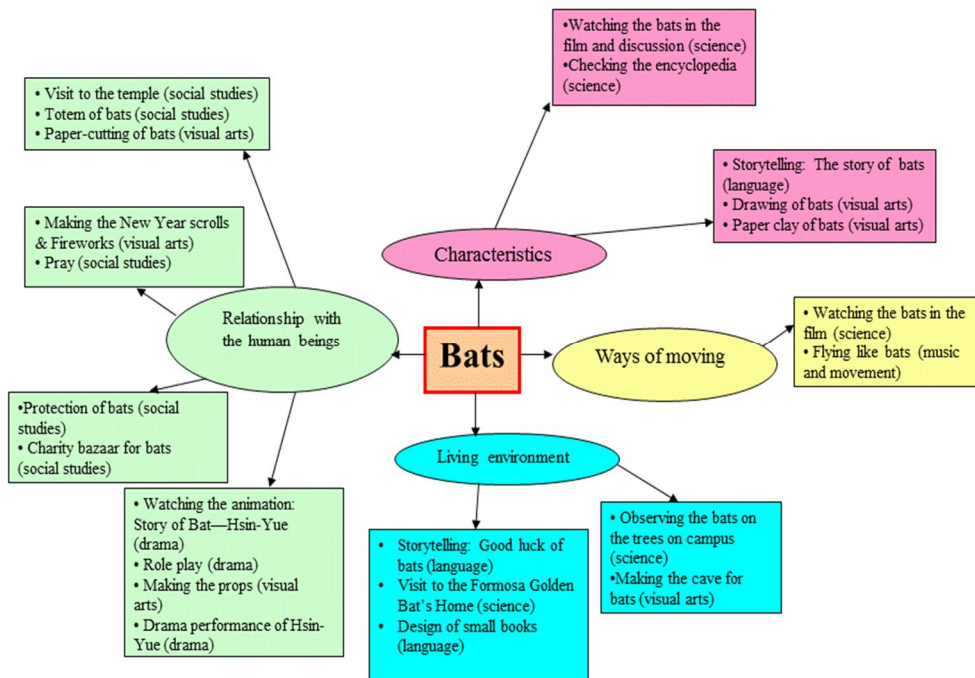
•Watching the bats in the film and discussion (science)
•Checking the encyclopedia (science)

• Visit to the temple (social studies)
• Totem of bats (social studies)
• Paper-cutting of bats (visual arts)

• Storytelling: The story of bats (language)
• Drawing of bats (visual arts)
• Paper clay of bats (visual arts)

• Making the New Year scrolls & Fireworks (visual arts)
• Pray (social studies)

Characteristics

Relationship with the human beings

Bats

Ways of moving

• Watching the bats in the film (science)
• Flying like bats (music and movement)

•Protection of bats (social studies)
• Charity bazaar for bats (social studies)

Living environment

• Watching the animation: Story of Bat—Hsin-Yue (drama)
• Role play (drama)
• Making the props (visual arts)
• Drama performance of Hsin-Yue (drama)

• Storytelling: Good luck of bats (language)
• Visit to the Formosa Golden Bat's Home (science)
• Design of small books (language)

• Observing the bats on the trees on campus (science)
•Making the cave for bats (visual arts)